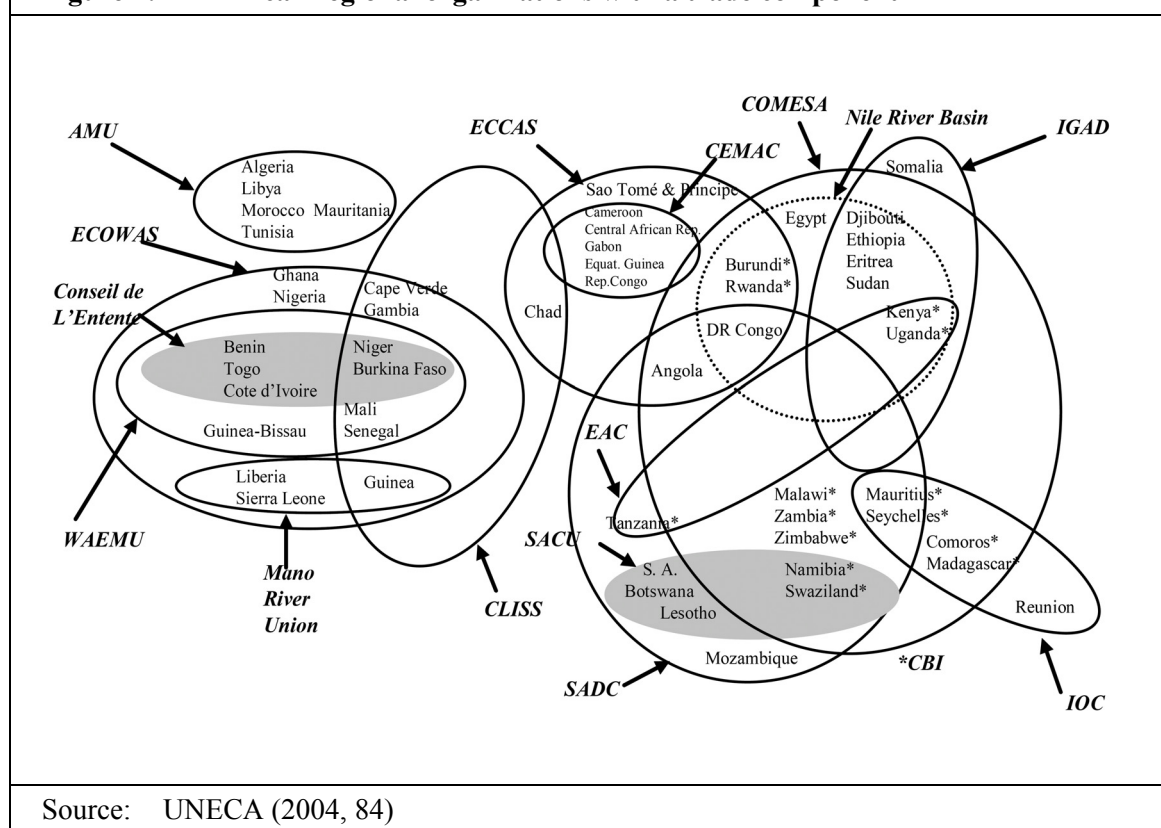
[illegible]

AMU

Algeria
Libya
Morocco Mauritania
Tunisia

ECOWAS

Conseil de L'Entente

Ghana
Nigeria

Cape Verde
Gambia

Benin
Togo
Cote d'Ivoire

Niger
Burkina Faso

Mali
Senegal

Guinea-Bissau

Liberia
Sierra Leone

Guinea

WAEMU

Mano River Union

CLISS

ECCAS

CEMAC

Sao Tomé & Principe

Cameroon
Central African Rep.
Gabon
Equat. Guinea
Rep.Congo

Chad

COMESA

Nile River Basin

IGAD

Somalia

Egypt

Djibouti
Ethiopia
Eritrea
Sudan

Burundi*
Rwanda*

Kenya*
Uganda*

DR Congo

Angola

EAC

Tanzania*

Malawi*
Zambia*
Zimbabwe*

Mauritius*
Seychelles*
Comoros*
Madagascar*

SACU

S. A.
Botswana
Lesotho

Namibia*
Swaziland*

Reunion

Mozambique

*CBI

SADC

IOC

Source: UNECA (2004, 84)